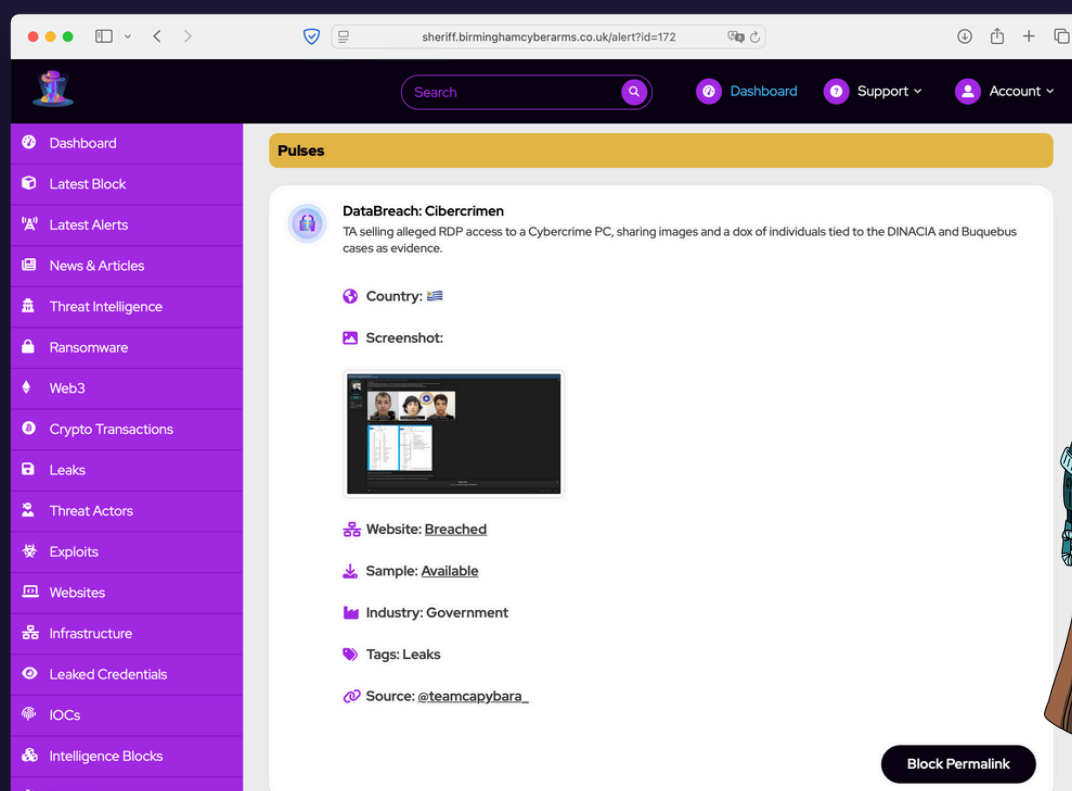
sheriff.birminghamcyberarms.co.uk/alert?id=172

Search

Dashboard

Support

Account

Dashboard
Latest Block
Latest Alerts
News & Articles
Threat Intelligence
Ransomware
Web3
Crypto Transactions
Leaks
Threat Actors
Exploits
Websites
Infrastructure
Leaked Credentials
IOCs
Intelligence Blocks

Pulses

DataBreach: Cibercrimen

TA selling alleged RDP access to a Cybercrime PC, sharing images and a dox of individuals tied to the DINACIA and Buquebus cases as evidence.

Country: 🇺🇾

Screenshot:

Website: Breached

Sample: Available

Industry: Government

Tags: Leaks

Source: @teamcapybara_

Block Permalink